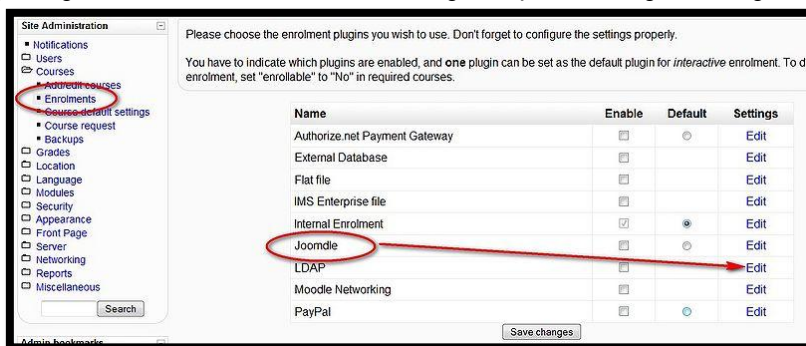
Site Administration

- Notifications
- Users
- Courses
- Add/edit courses
- Enrolments
- Course default settings
- Course request
- Backups
- Grades
- Location
- Language
- Modules
- Security
- Appearance
- Front Page
- Server
- Networking
- Reports
- Miscellaneous

Search

Admin bookmarks

Please choose the enrolment plugins you wish to use. Don't forget to configure the settings properly.

You have to indicate which plugins are enabled, and **one** plugin can be set as the default plugin for *interactive* enrolment. To d enrolment, set "enrollable" to "No" in required courses.

| Name | Enable | Default | Settings |
|---|---|---|---|
| Authorize.net Payment Gateway | | | Edit |
| External Database | | | Edit |
| Flat file | | | Edit |
| IMS Enterprise file | | | Edit |
| Internal Enrolment | | | Edit |
| Joomdle | | | Edit |
| LDAP | | | Edit |
| Moodle Networking | | | Edit |
| PayPal | | | Edit |

Save changes